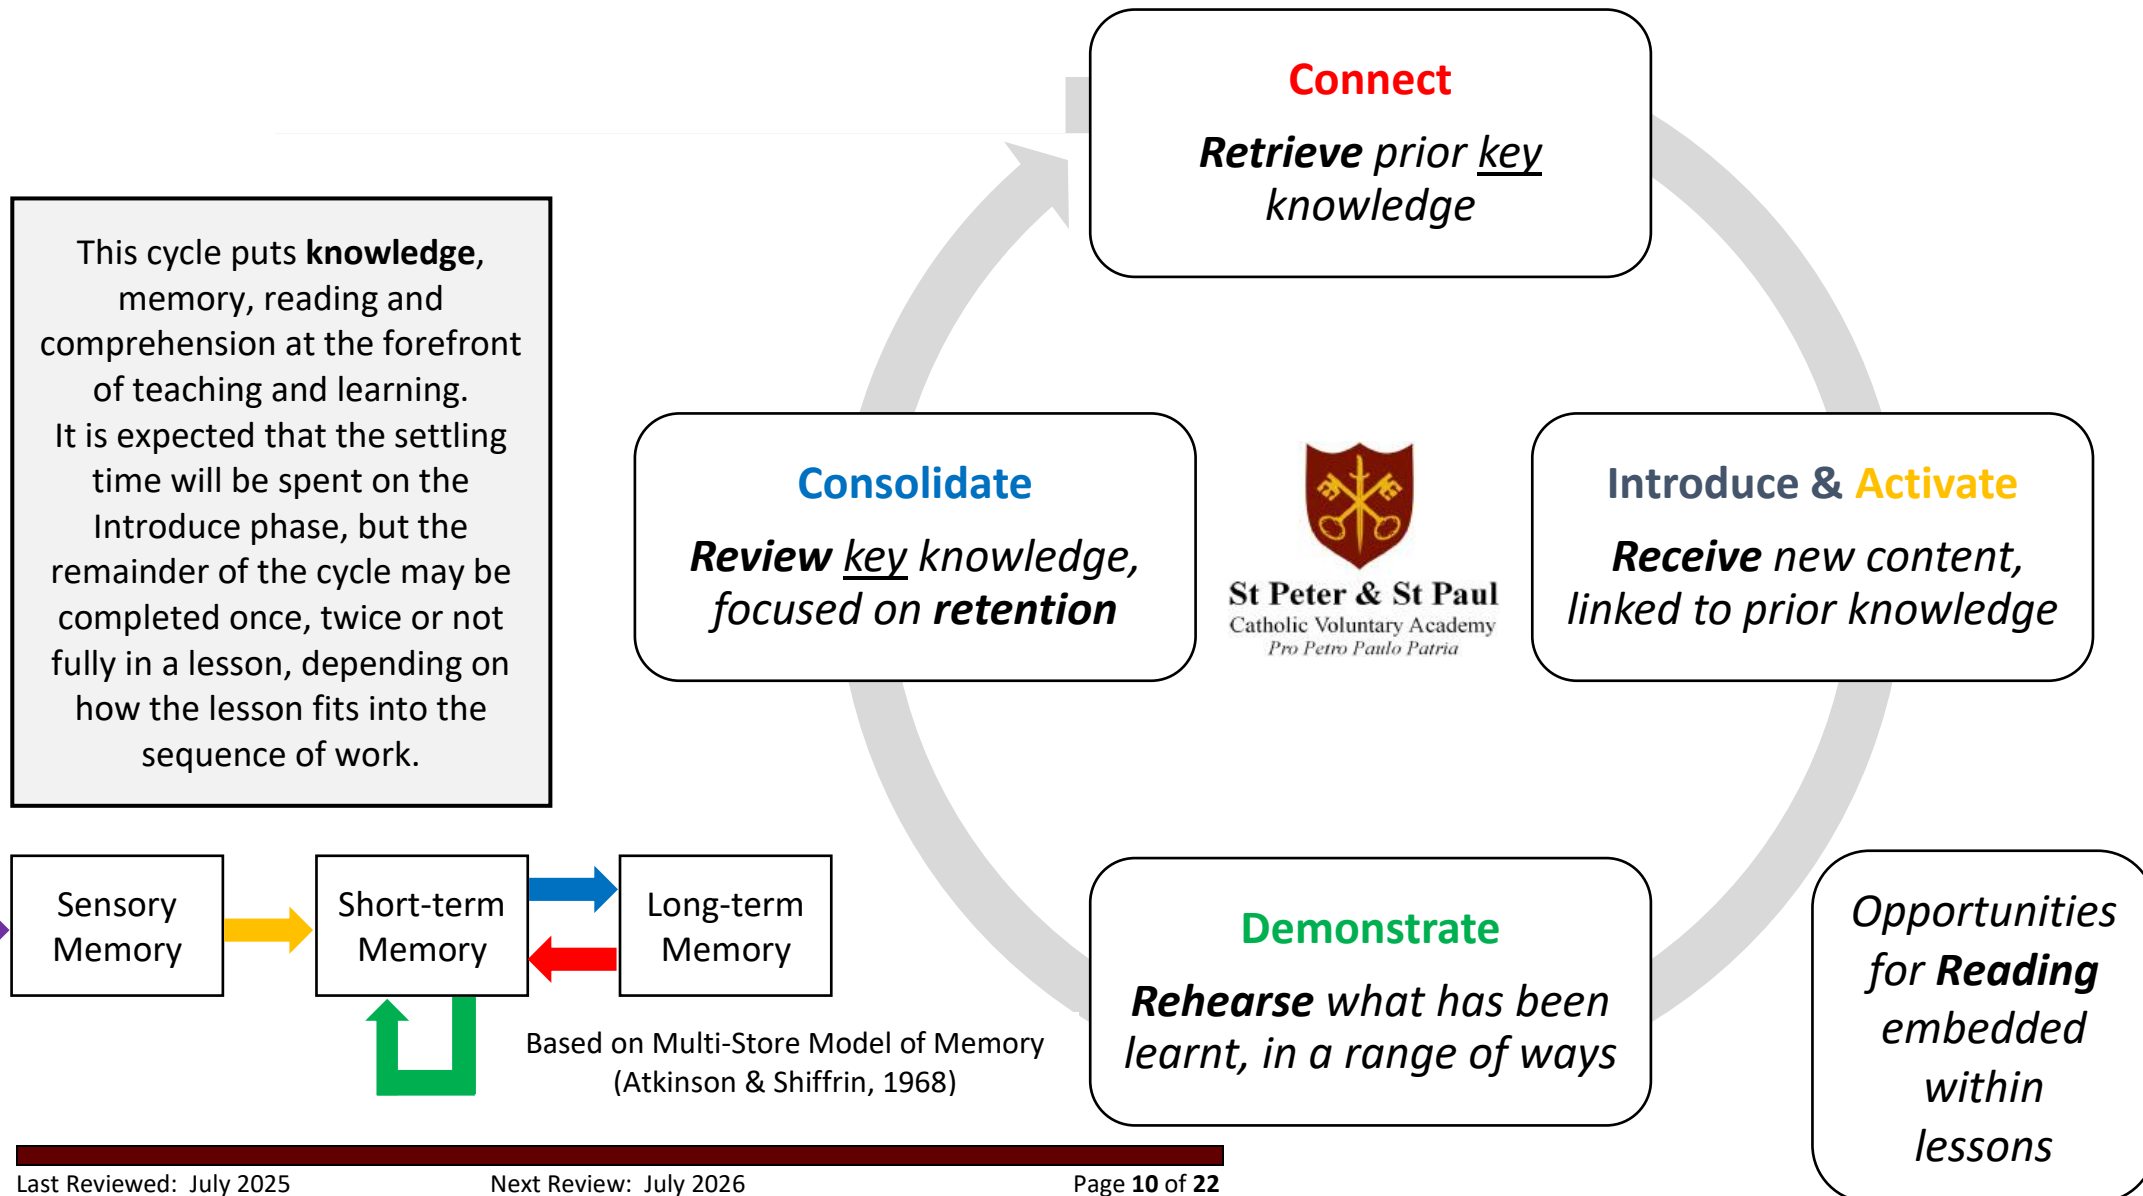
Connect

Retrieve prior key knowledge

This cycle puts knowledge, memory, reading and comprehension at the forefront of teaching and learning.
It is expected that the settling time will be spent on the Introduce phase, but the remainder of the cycle may be completed once, twice or not fully in a lesson, depending on how the lesson fits into the sequence of work.

Consolidate

Review key knowledge, focused on retention

St Peter & St Paul
Catholic Voluntary Academy
Pro Petro Paulo Patria

Introduce & Activate

Receive new content, linked to prior knowledge

Sensory Memory

Short-term Memory

Long-term Memory

Based on Multi-Store Model of Memory (Atkinson & Shiffrin, 1968)

Demonstrate

Rehearse what has been learnt, in a range of ways

Opportunities for Reading embedded within lessons

Last Reviewed: July 2025 Next Review: July 2026 Page 10 of 22